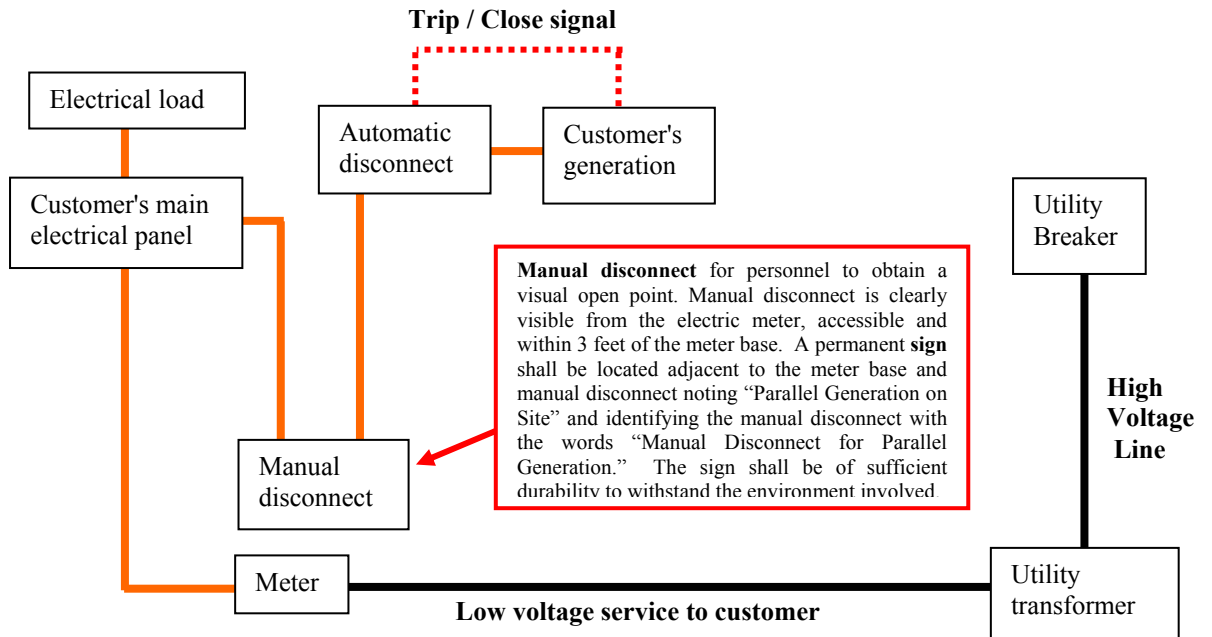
Trip / Close signal

Electrical load

Automatic disconnect

Customer's generation

Customer's main electrical panel

Utility Breaker

**Manual disconnect** for personnel to obtain a visual open point. Manual disconnect is clearly visible from the electric meter, accessible and within 3 feet of the meter base. A permanent **sign** shall be located adjacent to the meter base and manual disconnect noting "Parallel Generation on Site" and identifying the manual disconnect with the words "Manual Disconnect for Parallel Generation." The sign shall be of sufficient durability to withstand the environment involved.

High Voltage Line

Manual disconnect

Meter

Utility transformer

Low voltage service to customer